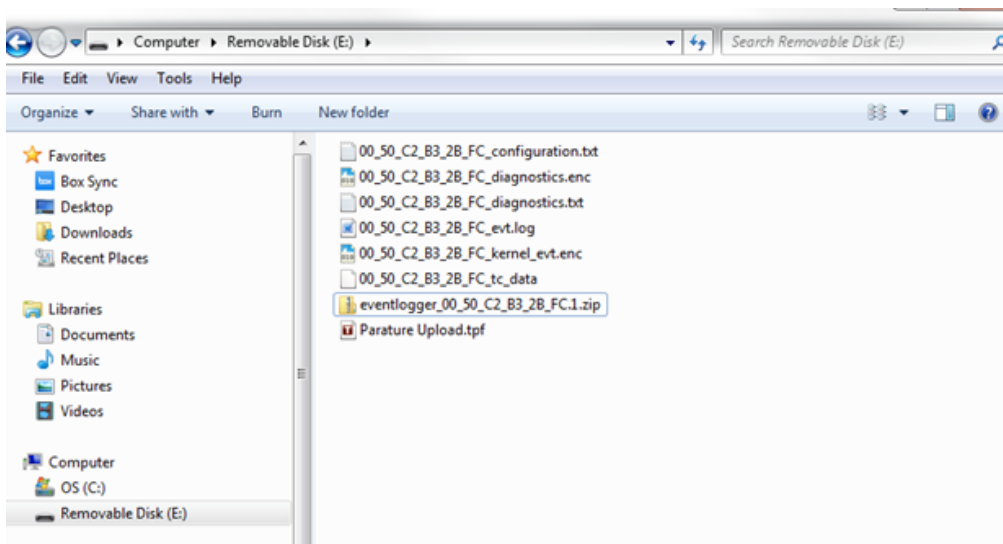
Computer ▸ Removable Disk (E:) ▸

Search Removable Disk (E:)

File Edit View Tools Help

Organize ▾ Share with ▾ Burn New folder

Favorites
Box Sync
Desktop
Downloads
Recent Places

Libraries
Documents
Music
Pictures
Videos

Computer
OS (C:)
Removable Disk (E:)

00_50_C2_B3_2B_FC_configuration.txt
00_50_C2_B3_2B_FC_diagnostics.enc
00_50_C2_B3_2B_FC_diagnostics.txt
00_50_C2_B3_2B_FC_evt.log
00_50_C2_B3_2B_FC_kernel_evt.enc
00_50_C2_B3_2B_FC_tc_data
eventlogger_00_50_C2_B3_2B_FC.1.zip
Parature Upload.tpf